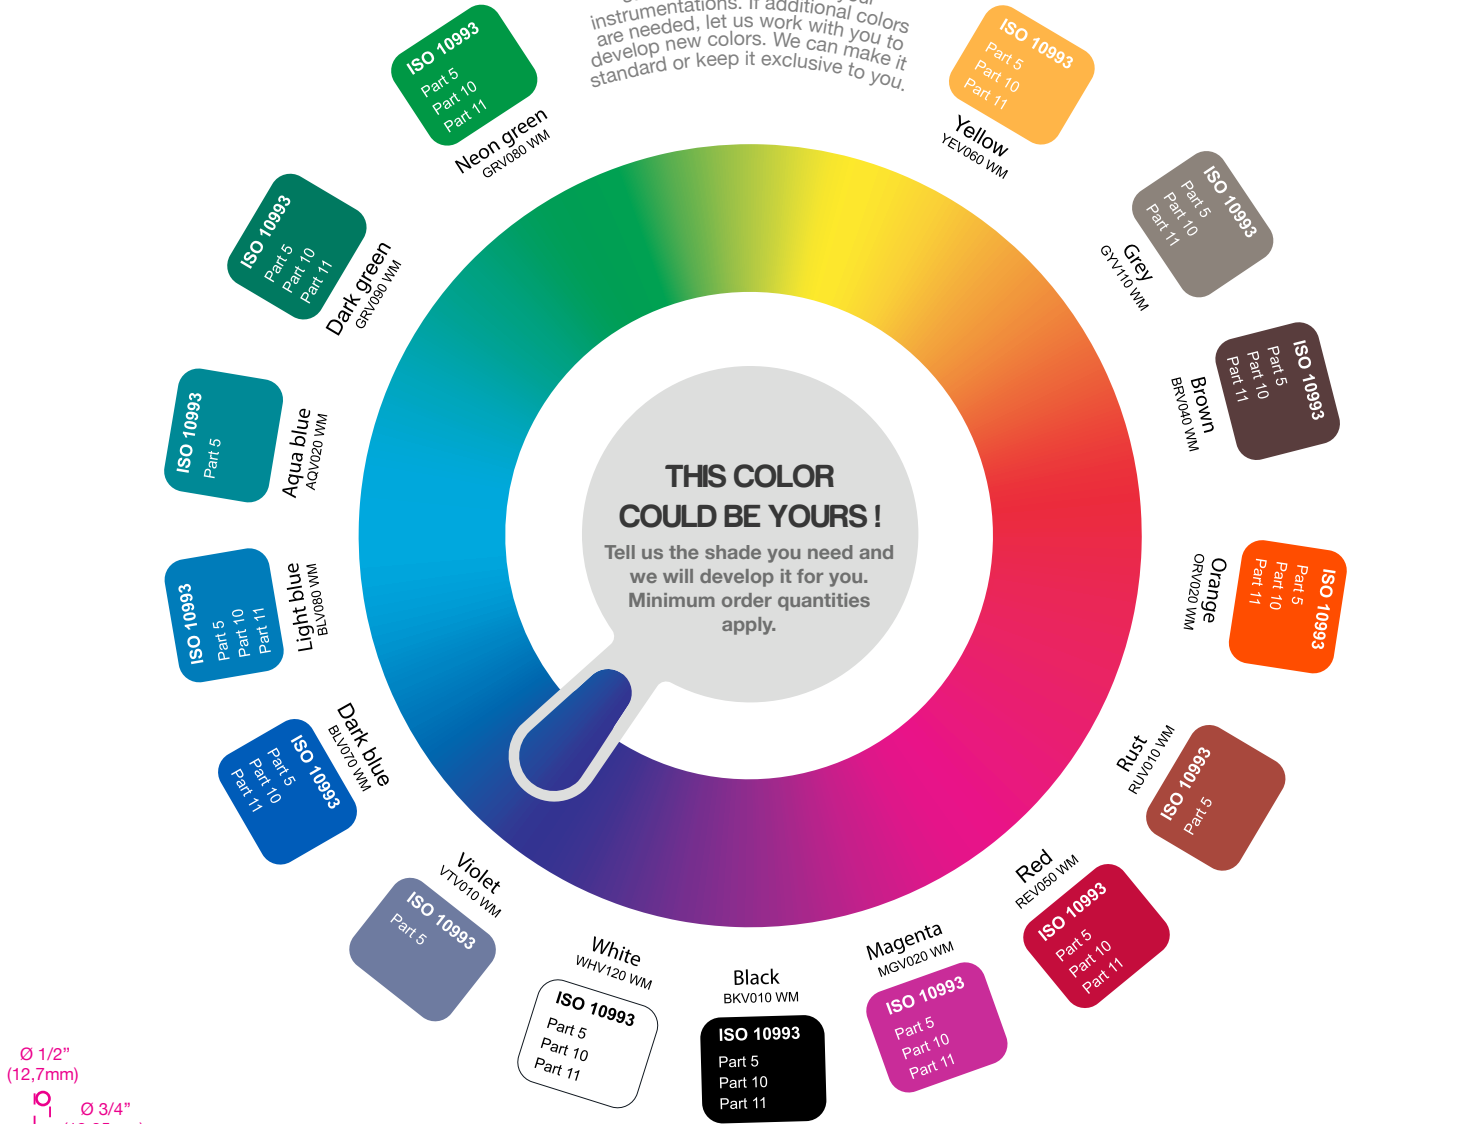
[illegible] instrumentations. If additional colors are needed, let us work with you to develop new colors. We can make it standard or keep it exclusive to you.

ISO 10993
Part 5
Part 10
Part 11
Neon green
GRV080 WM

ISO 10993
Part 5
Part 10
Part 11
Yellow
YEV060 WM

ISO 10993
Part 5
Part 10
Part 11
Grey
GYV110 WM

ISO 10993
Part 5
Part 10
Part 11
Brown
BRV040 WM

ISO 10993
Part 5
Part 10
Part 11
Orange
ORV020 WM

ISO 10993
Part 5
Rust
RUV010 WM

ISO 10993
Part 5
Part 10
Part 11
Red
REV050 WM

ISO 10993
Part 5
Part 10
Part 11
Magenta
MGV020 WM

Black
BKV010 WM
ISO 10993
Part 5
Part 10
Part 11

White
WHV120 WM
ISO 10993
Part 5
Part 10
Part 11

Violet
VTV010 WM
ISO 10993
Part 5

Dark blue
BLV070 WM
ISO 10993
Part 5
Part 10
Part 11

ISO 10993
Part 5
Part 10
Part 11
Light blue
BLV080 WM

ISO 10993
Part 5
Aqua blue
AQV020 WM

ISO 10993
Part 5
Part 10
Part 11
Dark green
GRV090 WM

THIS COLOR COULD BE YOURS !
Tell us the shade you need and we will develop it for you. Minimum order quantities apply.

Ø 1/2”
(12,7mm)
Ø 3/4”
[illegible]